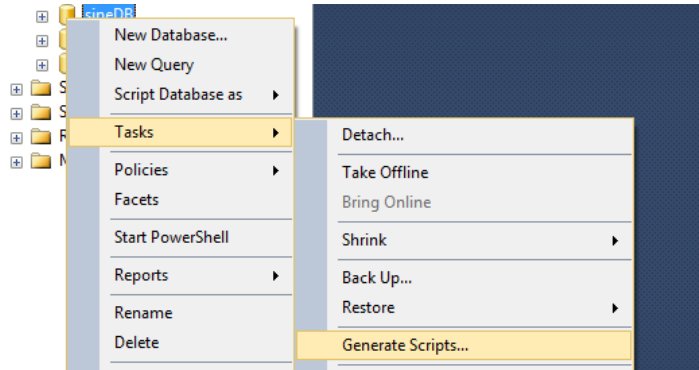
sineDB
S
S
R
M
New Database...
New Query
Script Database as
Tasks
Policies
Facets
Start PowerShell
Reports
Rename
Delete
Detach...
Take Offline
Bring Online
Shrink
Back Up...
Restore
Generate Scripts...